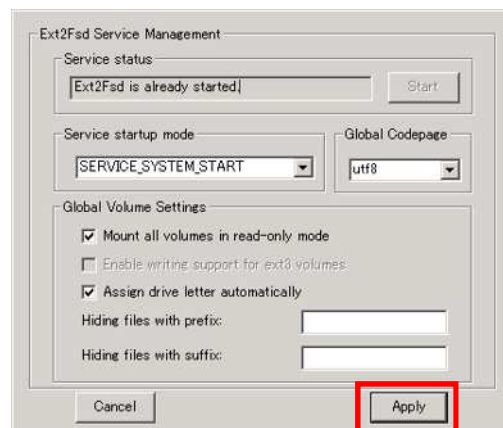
Ext2Fsd Service Management

Service status

Ext2Fsd is already started.

Start

Service startup mode

SERVICE_SYSTEM_START

Global Codepage

utf8

Global Volume Settings

Mount all volumes in read-only mode

Enable writing support for ext3 volumes

Assign drive letter automatically

Hiding files with prefix:

Hiding files with suffix:

Cancel

Apply